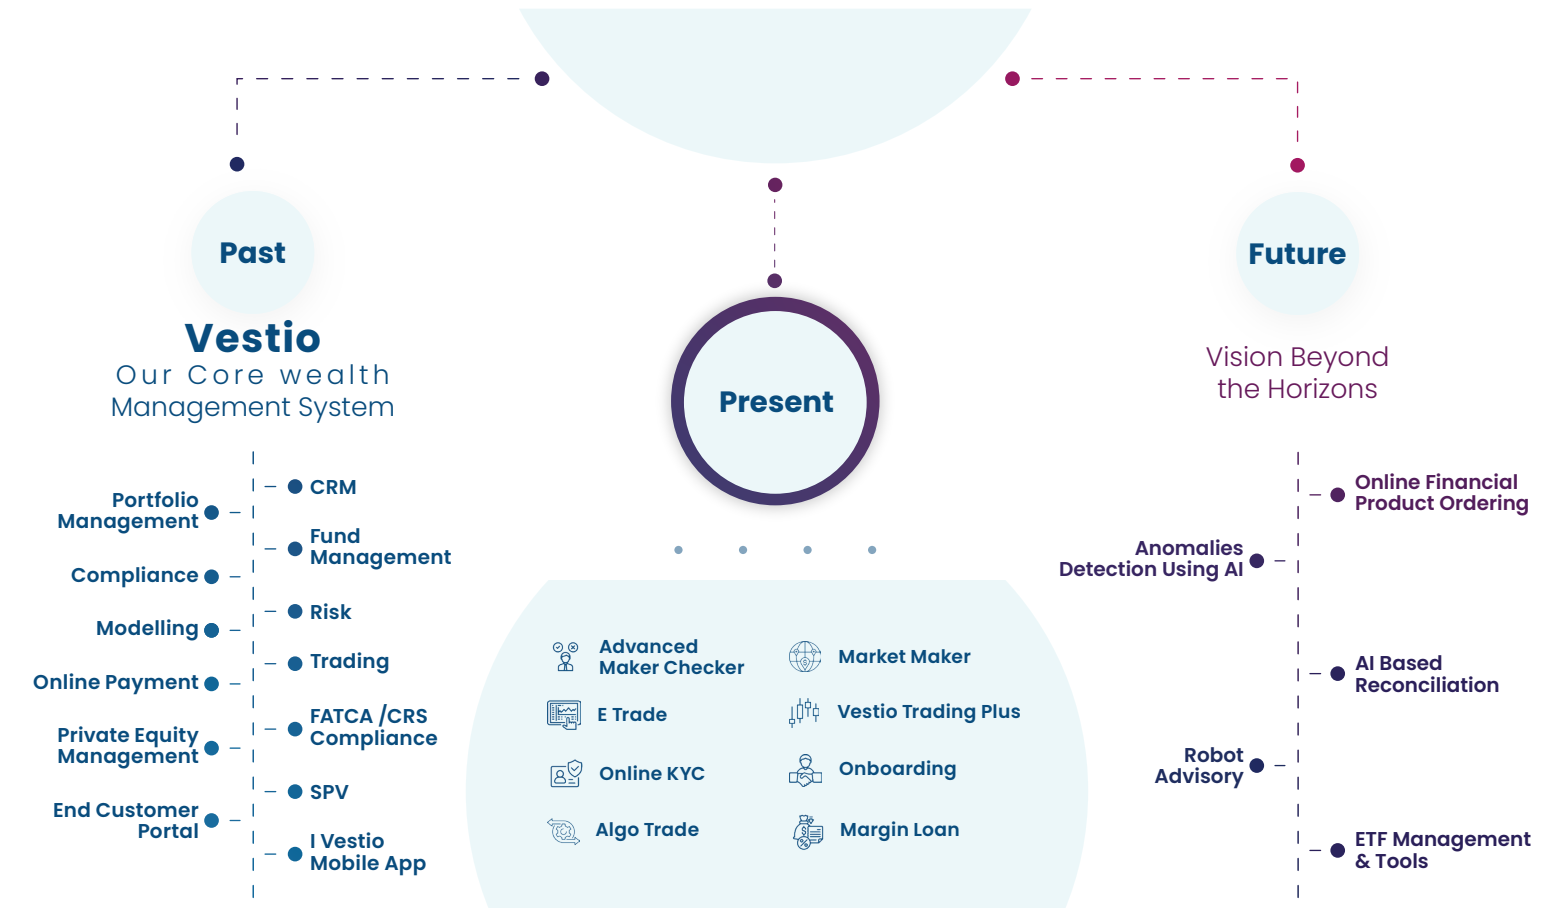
Past

Vestio

Our Core wealth Management System

Portfolio Management

Compliance

Modelling

Online Payment

Private Equity Management

End Customer Portal

CRM

Fund Management

Risk

Trading

FATCA /CRS Compliance

SPV

I Vestio Mobile App

Present

Advanced Maker Checker

Market Maker

E Trade

Vestio Trading Plus

Online KYC

Onboarding

Algo Trade

Margin Loan

Future

Vision Beyond the Horizons

Online Financial Product Ordering

Anomalies Detection Using AI

AI Based Reconciliation

Robot Advisory

ETF Management & Tools